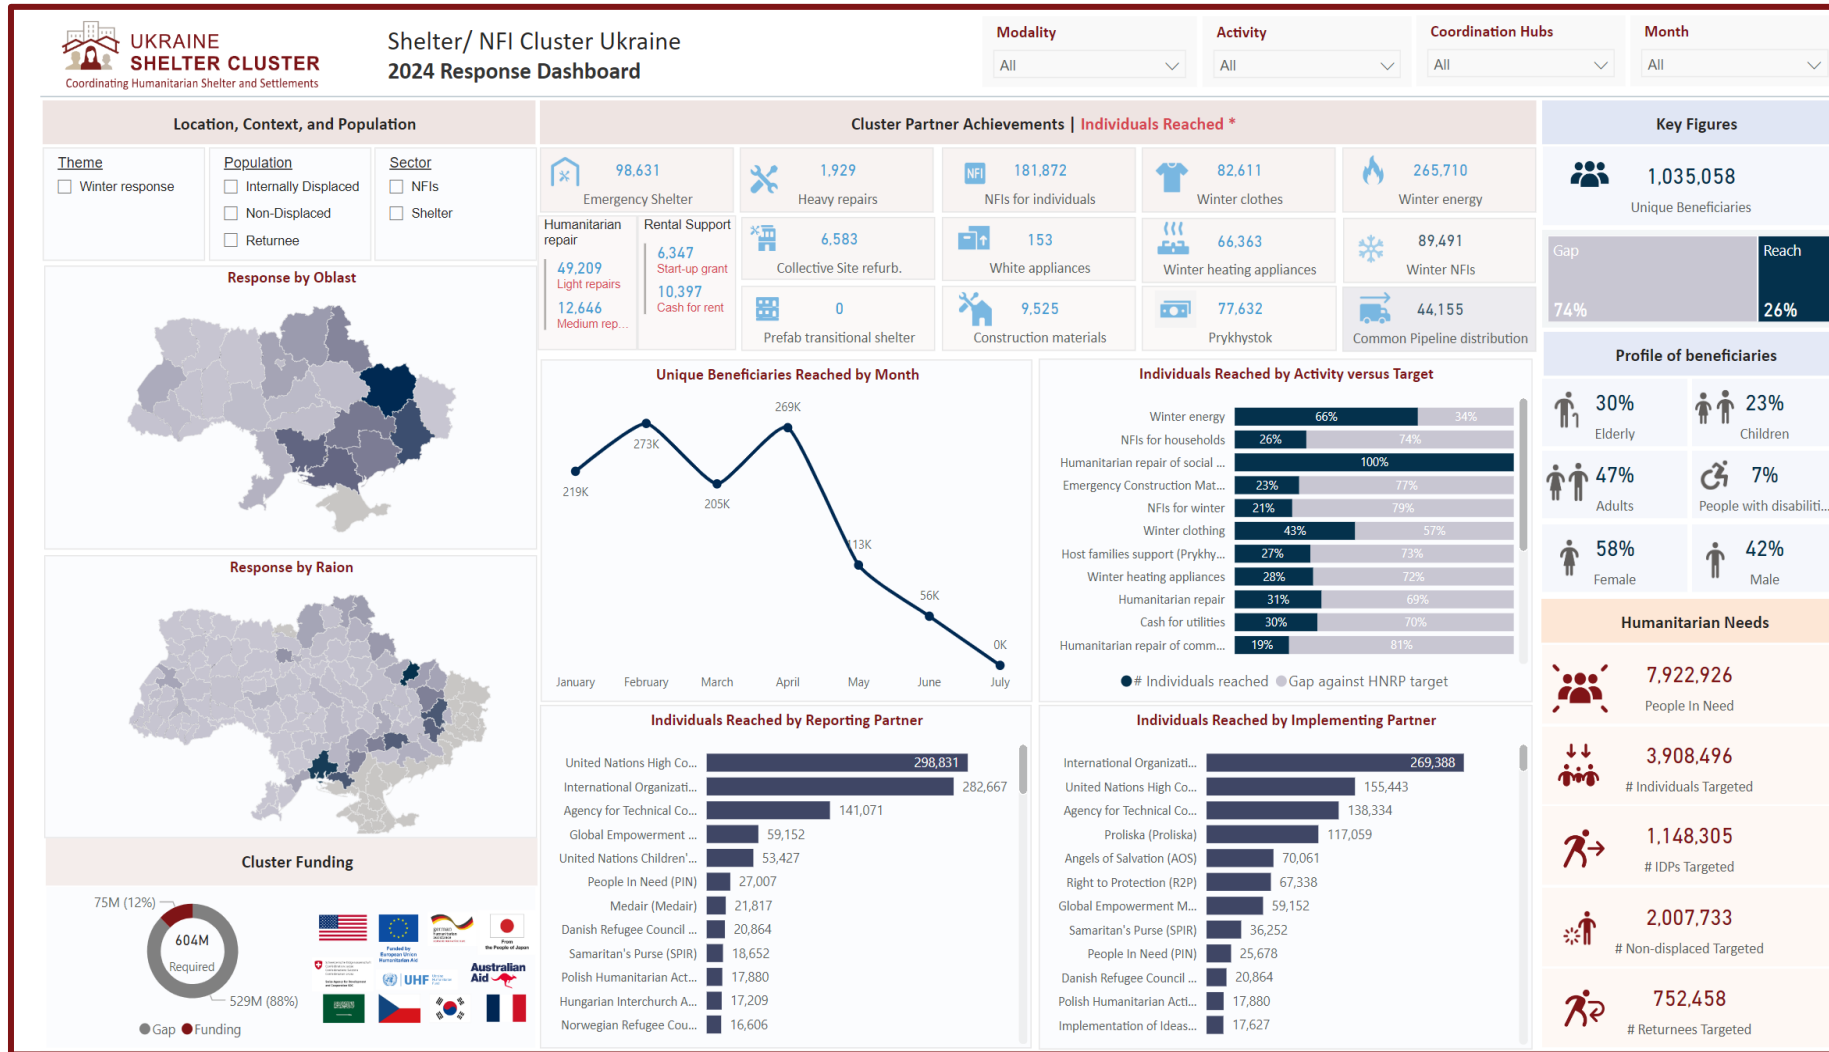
UKRAINE SHELTER CLUSTER
Coordinating Humanitarian Shelter and Settlements

Shelter/ NFI Cluster Ukraine
2024 Response Dashboard

Modality
All

Activity
All

Coordination Hubs
All

Month
All

Location, Context, and Population

Theme
Winter response

Population
Internally Displaced
Non-Displaced
Returnee

Sector
NFIs
Shelter

Response by Oblast

Response by Raion

Cluster Funding

75M (12%)
604M
Required
529M (88%)
Gap Funding

Funded by European Union Humanitarian Aid
From the People of Japan
UHF
Australian Aid

Cluster Partner Achievements | Individuals Reached *

98,631
Emergency Shelter

1,929
Heavy repairs

181,872
NFIs for individuals

82,611
Winter clothes

265,710
Winter energy

Humanitarian repair
49,209
Light repairs
12,646
Medium rep...

Rental Support
6,347
Start-up grant
10,397
Cash for rent

6,583
Collective Site refurb.

153
White appliances

66,363
Winter heating appliances

89,491
Winter NFIs

0
Prefab transitional shelter

9,525
Construction materials

77,632
Prykhystok

44,155
Common Pipeline distribution

Key Figures

1,035,058
Unique Beneficiaries

Gap
74%
Reach
26%

Profile of beneficiaries
30% Elderly
23% Children
47% Adults
7% People with disabiliti...
58% Female
42% Male

Humanitarian Needs
7,922,926
People In Need
3,908,496
# Individuals Targeted
1,148,305
# IDPs Targeted
2,007,733
# Non-displaced Targeted
752,458
# Returnees Targeted

Unique Beneficiaries Reached by Month

| Month | Value |
|---|---|
| January | 219K |
| February | 273K |
| March | 205K |
| April | 269K |
| May | 113K |
| June | 56K |
| July | 0K |

Individuals Reached by Activity versus Target

| Activity | # Individuals reached | Gap against HNRP target |
|---|---|---|
| Winter energy | 66% | 34% |
| NFIs for households | 26% | 74% |
| Humanitarian repair of social ... | 100% | |
| Emergency Construction Mat... | 23% | 77% |
| NFIs for winter | 21% | 79% |
| Winter clothing | 43% | 57% |
| Host families support (Prykhy... | 27% | 73% |
| Winter heating appliances | 28% | 72% |
| Humanitarian repair | 31% | 69% |
| Cash for utilities | 30% | 70% |
| Humanitarian repair of comm... | 19% | 81% |

# Individuals reached  Gap against HNRP target

Individuals Reached by Reporting Partner

| Partner | Value |
|---|---|
| United Nations High Co... | 298,831 |
| International Organizati... | 282,667 |
| Agency for Technical Co... | 141,071 |
| Global Empowerment ... | 59,152 |
| United Nations Children'... | 53,427 |
| People In Need (PIN) | 27,007 |
| Medair (Medair) | 21,817 |
| Danish Refugee Council ... | 20,864 |
| Samaritan's Purse (SPIR) | 18,652 |
| Polish Humanitarian Act... | 17,880 |
| Hungarian Interchurch A... | 17,209 |
| Norwegian Refugee Cou... | 16,606 |

Individuals Reached by Implementing Partner

| Partner | Value |
|---|---|
| International Organizati... | 269,388 |
| United Nations High Co... | 155,443 |
| Agency for Technical Co... | 138,334 |
| Proliska (Proliska) | 117,059 |
| Angels of Salvation (AOS) | 70,061 |
| Right to Protection (R2P) | 67,338 |
| Global Empowerment M... | 59,152 |
| Samaritan's Purse (SPIR) | 36,252 |
| People In Need (PIN) | 25,678 |
| Danish Refugee Council ... | 20,864 |
| Polish Humanitarian Acti... | 17,880 |
| Implementation of Ideas... | 17,627 |